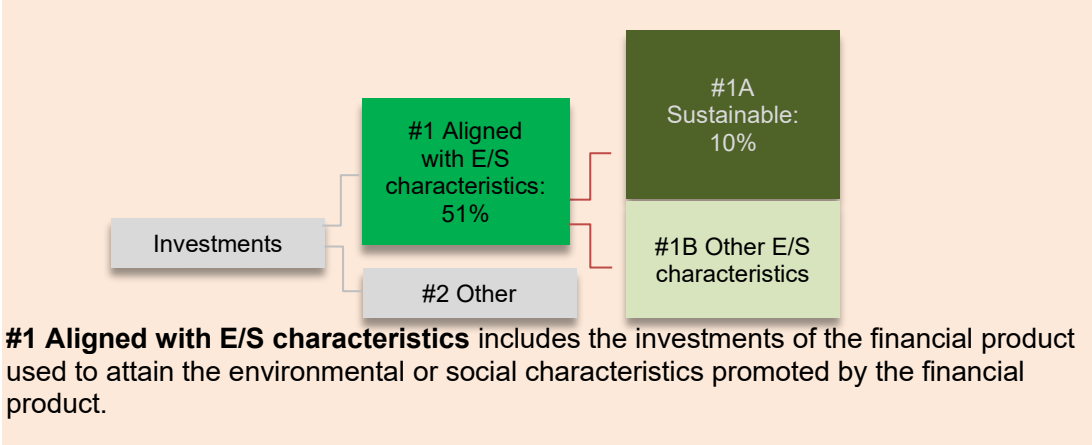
Investments

#1 Aligned with E/S characteristics: 51%

#2 Other

#1A Sustainable: 10%

#1B Other E/S characteristics

**#1 Aligned with E/S characteristics** includes the investments of the financial product used to attain the environmental or social characteristics promoted by the financial product.